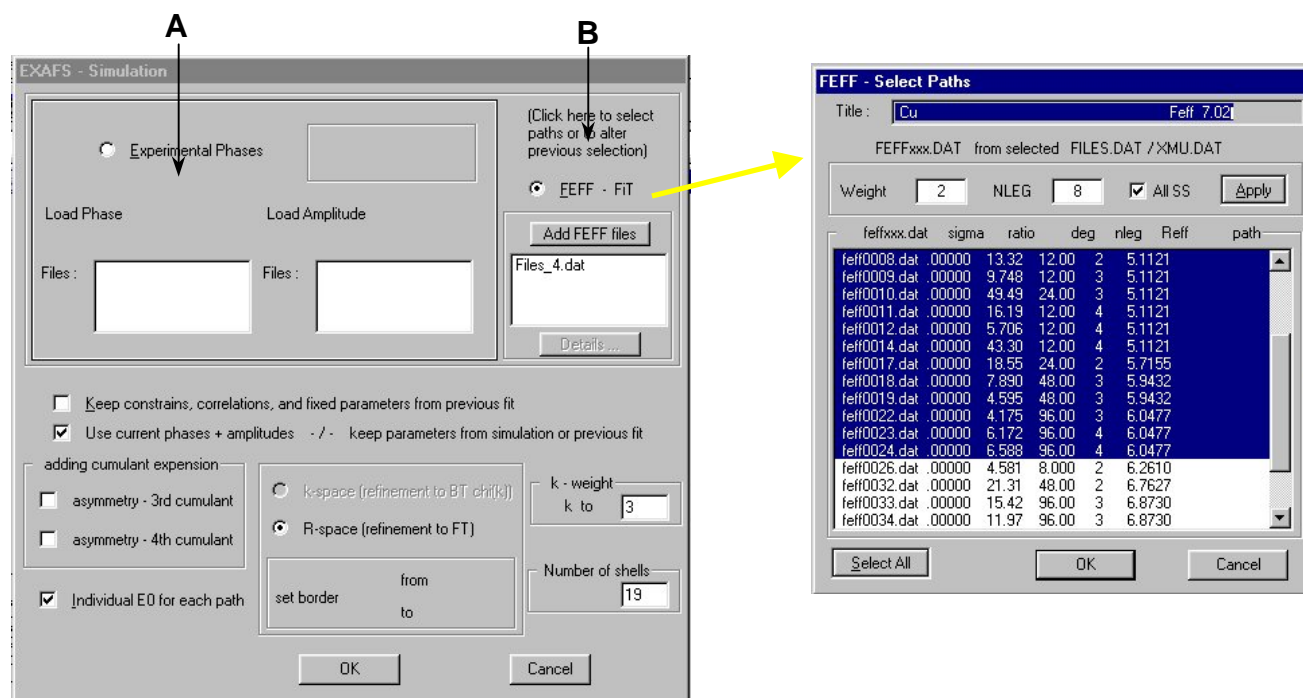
A

B

EXAFS - Simulation

Experimental Phases

(Click here to select paths or to alter previous selection)

FEFF - FiT

Load Phase

Load Amplitude

Add FEFF files

Files :

Files :

Files_4.dat

Details ...

Keep constrains, correlations, and fixed parameters from previous fit

Use current phases + amplitudes - / - keep parameters from simulation or previous fit

adding cumulant expansion

asymmetry - 3rd cumulant

asymmetry - 4th cumulant

k-space (refinement to BT chi(k))

R-space (refinement to FT)

k - weight

k to 3

Number of shells

19

Individual E0 for each path

set border

from

to

OK

Cancel

FEFF - Select Paths

Title : Cu Feff 7.02

FEFFxxx.DAT from selected FILES.DAT / XMU.DAT

Weight 2 NLEG 8 All SS Apply

| feffxxx.dat | sigma | ratio | deg | nleg | Reff | path |
|---|---|---|---|---|---|---|
| feff0008.dat | .00000 | 13.32 | 12.00 | 2 | 5.1121 | |
| feff0009.dat | .00000 | 9.748 | 12.00 | 3 | 5.1121 | |
| feff0010.dat | .00000 | 49.49 | 24.00 | 3 | 5.1121 | |
| feff0011.dat | .00000 | 16.19 | 12.00 | 4 | 5.1121 | |
| feff0012.dat | .00000 | 5.706 | 12.00 | 4 | 5.1121 | |
| feff0014.dat | .00000 | 43.30 | 12.00 | 4 | 5.1121 | |
| feff0017.dat | .00000 | 18.55 | 24.00 | 2 | 5.7155 | |
| feff0018.dat | .00000 | 7.890 | 48.00 | 3 | 5.9432 | |
| feff0019.dat | .00000 | 4.595 | 48.00 | 3 | 5.9432 | |
| feff0022.dat | .00000 | 4.175 | 96.00 | 3 | 6.0477 | |
| feff0023.dat | .00000 | 6.172 | 96.00 | 4 | 6.0477 | |
| feff0024.dat | .00000 | 6.588 | 96.00 | 4 | 6.0477 | |
| feff0026.dat | .00000 | 4.581 | 8.000 | 2 | 6.2610 | |
| feff0032.dat | .00000 | 21.31 | 48.00 | 2 | 6.7627 | |
| feff0033.dat | .00000 | 15.42 | 96.00 | 3 | 6.8730 | |
| feff0034.dat | .00000 | 11.97 | 96.00 | 3 | 6.8730 | |

Select All

OK

Cancel